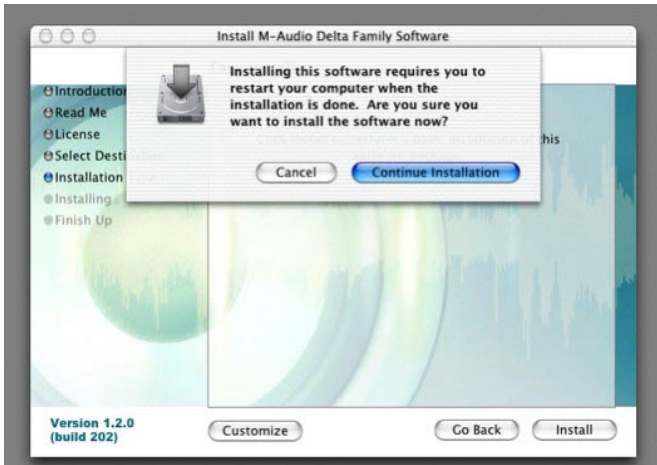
Install M-Audio Delta Family Software

Introductio
Read Me
License
Select Desti
Installation
Installing
Finish Up

Installing this software requires you to restart your computer when the installation is done. Are you sure you want to install the software now?

Cancel
Continue Installation

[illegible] this

Version 1.2.0
(build 202)

Customize
Go Back
Install